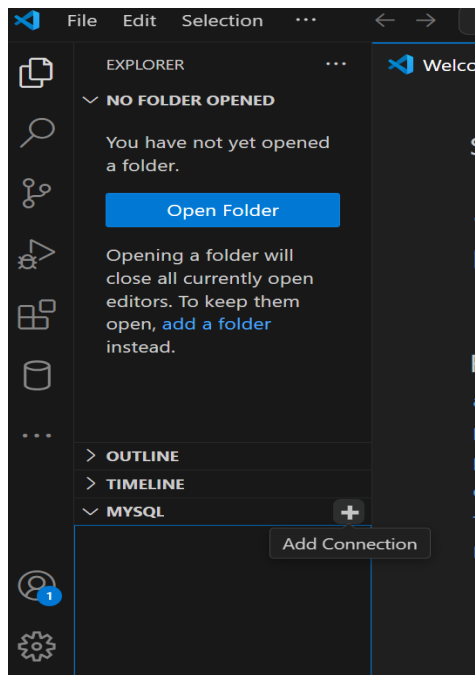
File Edit Selection ···

EXPLORER ···

NO FOLDER OPENED

You have not yet opened a folder.

Open Folder

Opening a folder will close all currently open editors. To keep them open, add a folder instead.

OUTLINE

TIMELINE

MYSQL

Add Connection

1

Welco